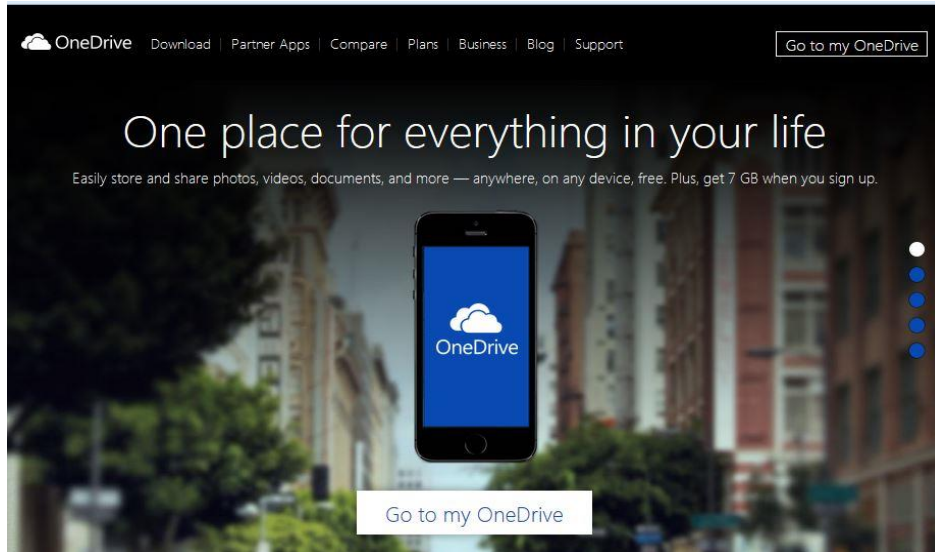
OneDrive Download | Partner Apps | Compare | Plans | Business | Blog | Support

Go to my OneDrive

One place for everything in your life

Easily store and share photos, videos, documents, and more — anywhere, on any device, free. Plus, get 7 GB when you sign up.

OneDrive

Go to my OneDrive